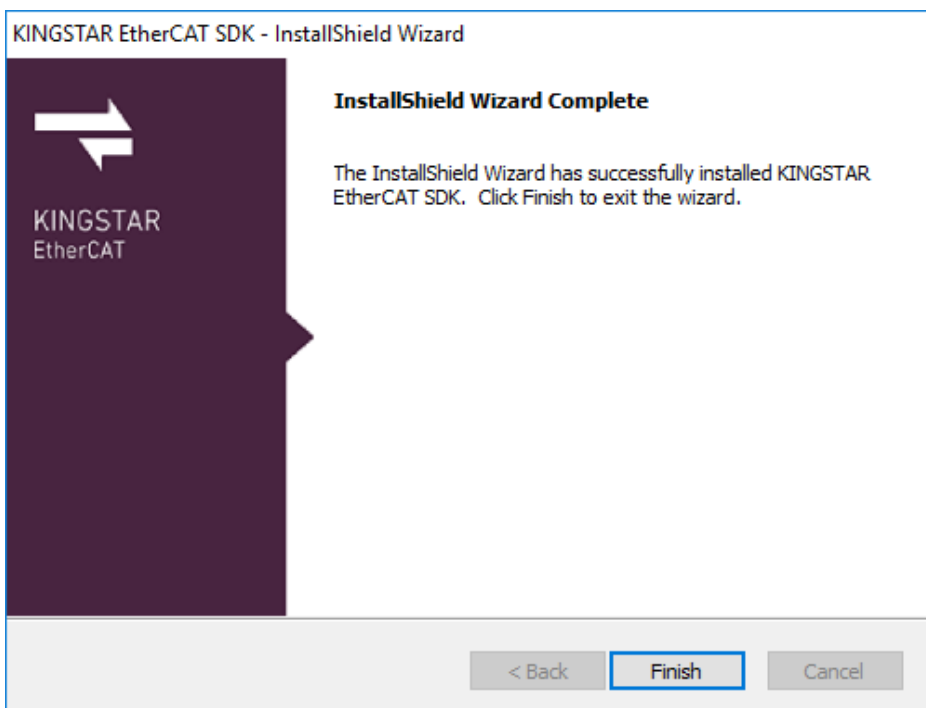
KINGSTAR EtherCAT SDK - InstallShield Wizard

KINGSTAR
EtherCAT

InstallShield Wizard Complete

The InstallShield Wizard has successfully installed KINGSTAR EtherCAT SDK.  Click Finish to exit the wizard.

< Back
Finish
Cancel